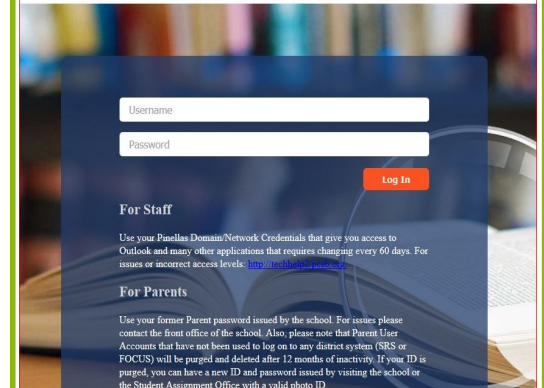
Username

Password

Log In

For Staff

Use your Pinellas Domain/Network Credentials that give you access to Outlook and many other applications that requires changing every 60 days. For issues or incorrect access levels: http://techhelp.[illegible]

For Parents

Use your former Parent password issued by the school. For issues please contact the front office of the school. Also, please note that Parent User Accounts that have not been used to log on to any district system (SRS or FOCUS) will be purged and deleted after 12 months of inactivity. If your ID is purged, you can have a new ID and password issued by visiting the school or the Student Assignment Office with a valid photo ID.